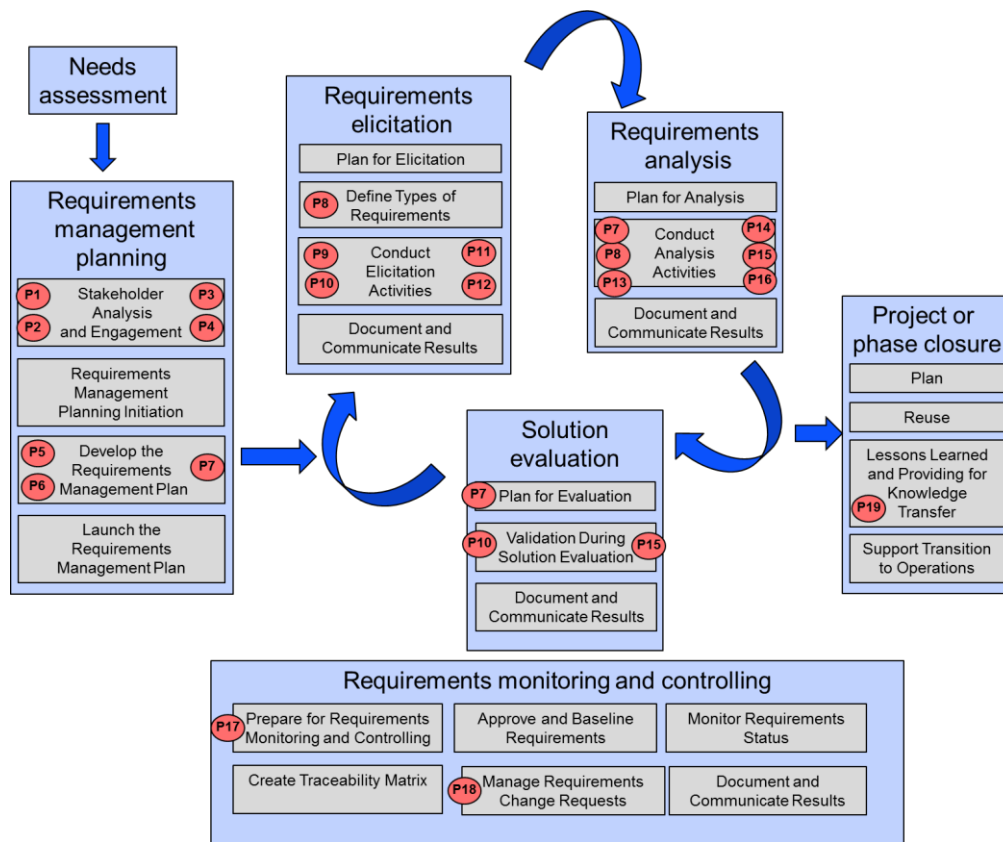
Needs assessment

Requirements management planning

P1 Stakeholder Analysis and Engagement P3
P2 P4

Requirements Management Planning Initiation

P5 Develop the Requirements Management Plan P7
P6

Launch the Requirements Management Plan

Requirements elicitation

Plan for Elicitation

P8 Define Types of Requirements

P9 Conduct Elicitation Activities P11
P10 P12

Document and Communicate Results

Requirements analysis

Plan for Analysis

P7 Conduct Analysis Activities P14
P8 P15
P13 P16

Document and Communicate Results

Solution evaluation

P7 Plan for Evaluation

P10 Validation During Solution Evaluation P15

Document and Communicate Results

Project or phase closure

Plan

Reuse

Lessons Learned and Providing for Knowledge Transfer
P19

Support Transition to Operations

Requirements monitoring and controlling

P17 Prepare for Requirements Monitoring and Controlling

Approve and Baseline Requirements

Monitor Requirements Status

Create Traceability Matrix

P18 Manage Requirements Change Requests

Document and Communicate Results